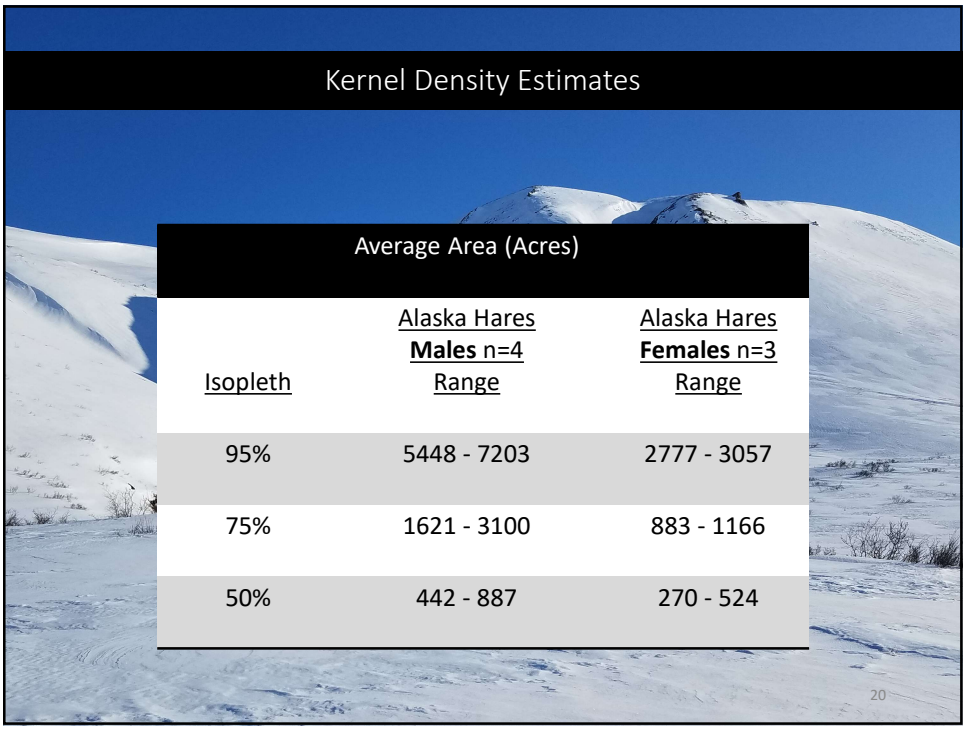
Kernel Density Estimates

Average Area (Acres)

| Isopleth | Alaska Hares **Males** n=4 Range | Alaska Hares **Females** n=3 Range |
|---|---|---|
| 95% | 5448 - 7203 | 2777 - 3057 |
| 75% | 1621 - 3100 | 883 - 1166 |
| 50% | 442 - 887 | 270 - 524 |

20